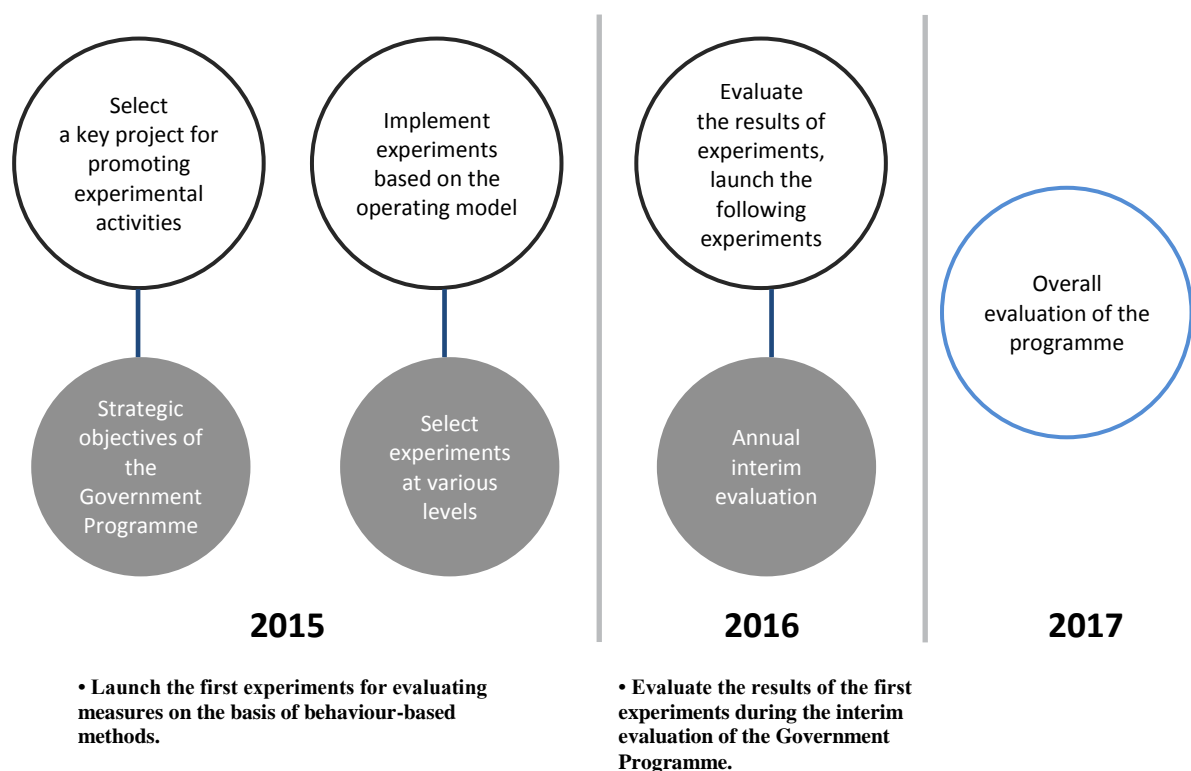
Select a key project for promoting experimental activities

Implement experiments based on the operating model

Evaluate the results of experiments, launch the following experiments

Strategic objectives of the Government Programme

Select experiments at various levels

Annual interim evaluation

Overall evaluation of the programme

2015

2016

2017

• Launch the first experiments for evaluating measures on the basis of behaviour-based methods.

• Evaluate the results of the first experiments during the interim evaluation of the Government Programme.